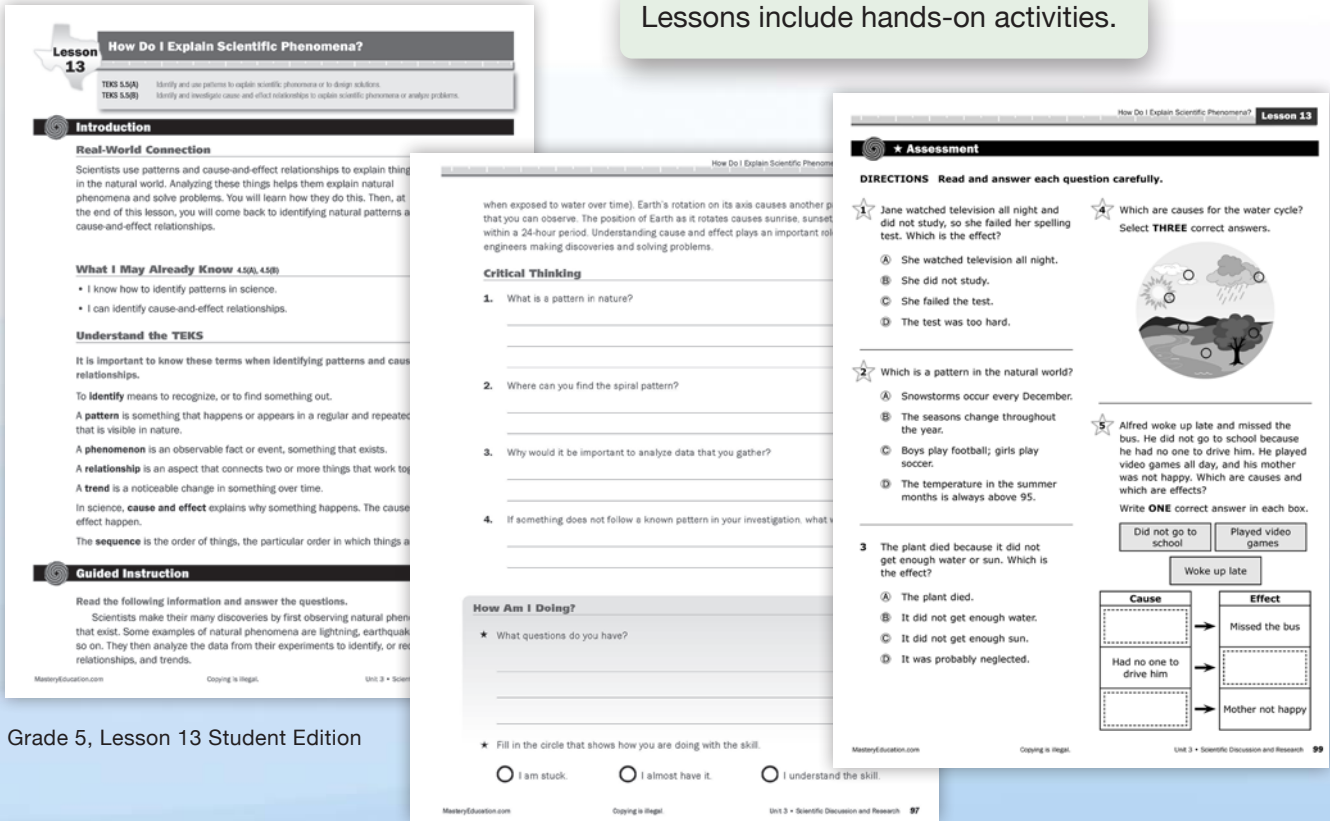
Lessons include hands-on activities.

Lesson 13

How Do I Explain Scientific Phenomena?

TEKS 5.5(A) Identify and use patterns to explain scientific phenomena or to design solutions.
TEKS 5.5(B) Identify and investigate cause and effect relationships to explain scientific phenomena or analyze problems.

Introduction

Real-World Connection

Scientists use patterns and cause-and-effect relationships to explain thing in the natural world. Analyzing these things helps them explain natural phenomena and solve problems. You will learn how they do this. Then, at the end of this lesson, you will come back to identifying natural patterns a cause-and-effect relationships.

What I May Already Know 4.5(A), 4.5(B)

• I know how to identify patterns in science.
• I can identify cause-and-effect relationships.

Understand the TEKS

It is important to know these terms when identifying patterns and caus relationships.

To identify means to recognize, or to find something out.

A pattern is something that happens or appears in a regular and repeated that is visible in nature.

A phenomenon is an observable fact or event, something that exists.

A relationship is an aspect that connects two or more things that work tog

A trend is a noticeable change in something over time.

In science, cause and effect explains why something happens. The cause effect happen.

The sequence is the order of things, the particular order in which things a

Guided Instruction

Read the following information and answer the questions.

Scientists make their many discoveries by first observing natural phen that exist. Some examples of natural phenomena are lightning, earthquak so on. They then analyze the data from their experiments to identify, or rec relationships, and trends.

MasteryEducation.com Copying is illegal. Unit 3 • Scien

Grade 5, Lesson 13 Student Edition

How Do I Explain Scientific Phenome

when exposed to water over time). Earth's rotation on its axis causes another p that you can observe. The position of Earth as it rotates causes sunrise, sunset within a 24-hour period. Understanding cause and effect plays an important rol engineers making discoveries and solving problems.

Critical Thinking

1. What is a pattern in nature?

2. Where can you find the spiral pattern?

3. Why would it be important to analyze data that you gather?

4. If something does not follow a known pattern in your investigation, what v

How Am I Doing?

★ What questions do you have?

★ Fill in the circle that shows how you are doing with the skill.

I am stuck. I almost have it. I understand the skill.

MasteryEducation.com Copying is illegal. Unit 3 • Scientific Discussion and Research 97

How Do I Explain Scientific Phenomena? Lesson 13

★ Assessment

DIRECTIONS Read and answer each question carefully.

1 Jane watched television all night and did not study, so she failed her spelling test. Which is the effect?

Ⓐ She watched television all night.
Ⓑ She did not study.
Ⓒ She failed the test.
Ⓓ The test was too hard.

2 Which is a pattern in the natural world?

Ⓐ Snowstorms occur every December.
Ⓑ The seasons change throughout the year.
Ⓒ Boys play football; girls play soccer.
Ⓓ The temperature in the summer months is always above 95.

3 The plant died because it did not get enough water or sun. Which is the effect?

Ⓐ The plant died.
Ⓑ It did not get enough water.
Ⓒ It did not get enough sun.
Ⓓ It was probably neglected.

4 Which are causes for the water cycle? Select THREE correct answers.

5 Alfred woke up late and missed the bus. He did not go to school because he had no one to drive him. He played video games all day, and his mother was not happy. Which are causes and which are effects?

Write ONE correct answer in each box.

Did not go to school | Played video games | Woke up late

| Cause | Effect |
|---|---|
| | Missed the bus |
| Had no one to drive him | |
| | Mother not happy |

MasteryEducation.com Copying is illegal. Unit 3 • Scientific Discussion and Research 99